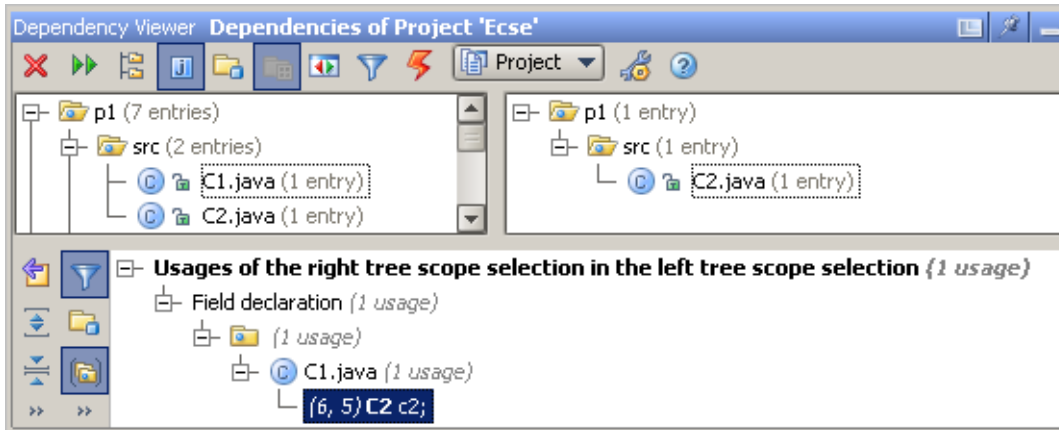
Dependency Viewer **Dependencies of Project 'Ecse'**

Project

p1 (7 entries)
src (2 entries)
C1.java (1 entry)
C2.java (1 entry)

p1 (1 entry)
src (1 entry)
C2.java (1 entry)

**Usages of the right tree scope selection in the left tree scope selection** *(1 usage)*
Field declaration *(1 usage)*
*(1 usage)*
C1.java *(1 usage)*
(6, 5) **C2** c2;

›› ››